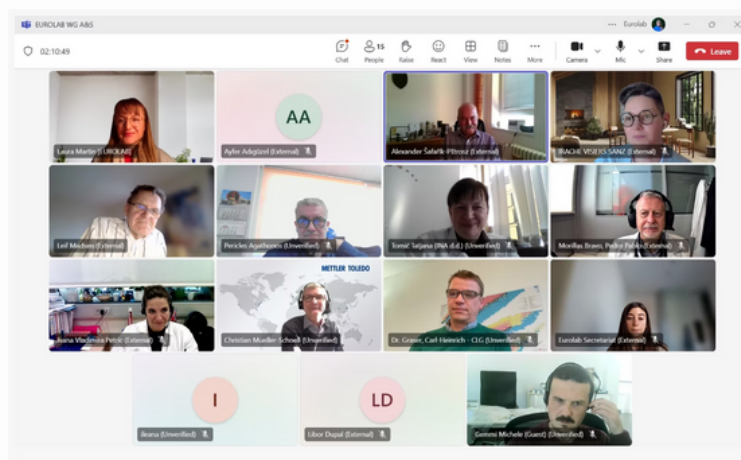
EUROLAB WG A&S

... Eurolab

02:10:49

Chat 15 People Raise React View Notes More Camera Mic Share Leave

Laura Martin (EUROLAB)

AA

Ayfer Adıgüzel (External)

Alexander Šafařík-Pštrosz (External)

IÑACHE VISIERS SANZ (External)

Leif Mechen (External)

Pericles Agathonos (Unverified)

Tomić Tatjana (INA d.d.) (Unverified)

Morillas Bravo, Pedro Pablo (External)

Ileana Vladimira Petric (External)

METTLER TOLEDO

Christian Mueller-Schoell (Unverified)

Dr. Grasse, Carl-Heinrich - CLG (Unverified)

Eurolab Secretariat (External)

I

Ileana (Unverified)

LD

Libor Dupal (External)

Gemmi Michele (Guest) (Unverified)